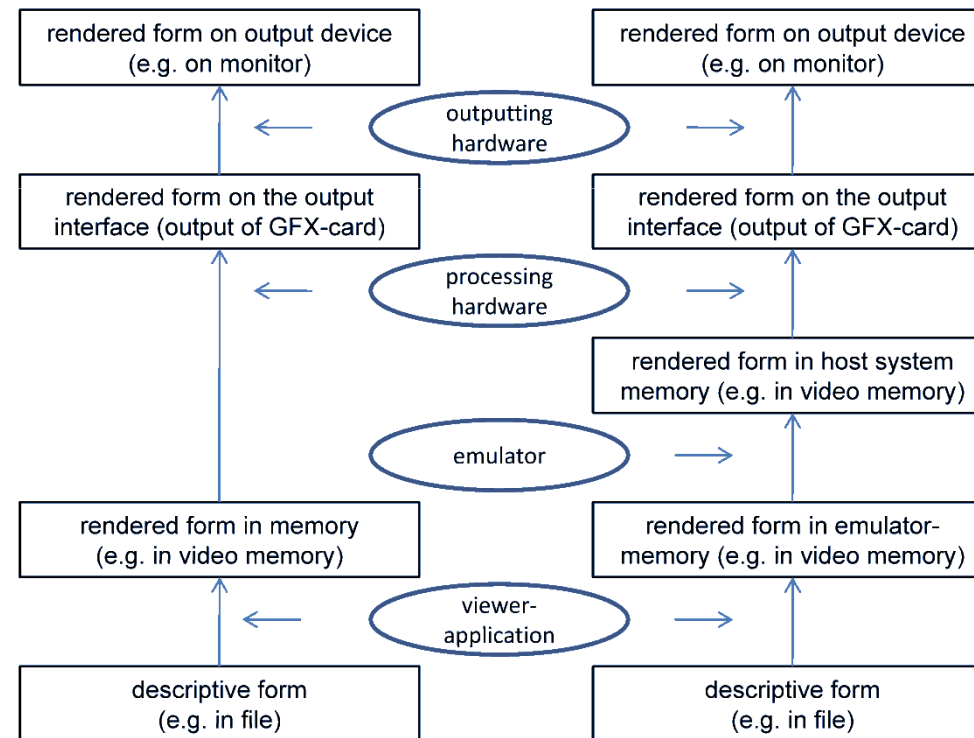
rendered form on output device (e.g. on monitor)

rendered form on output device (e.g. on monitor)

outputting hardware

rendered form on the output interface (output of GFX-card)

rendered form on the output interface (output of GFX-card)

processing hardware

rendered form in host system memory (e.g. in video memory)

emulator

rendered form in memory (e.g. in video memory)

rendered form in emulator-memory (e.g. in video memory)

viewer-application

descriptive form (e.g. in file)

descriptive form (e.g. in file)